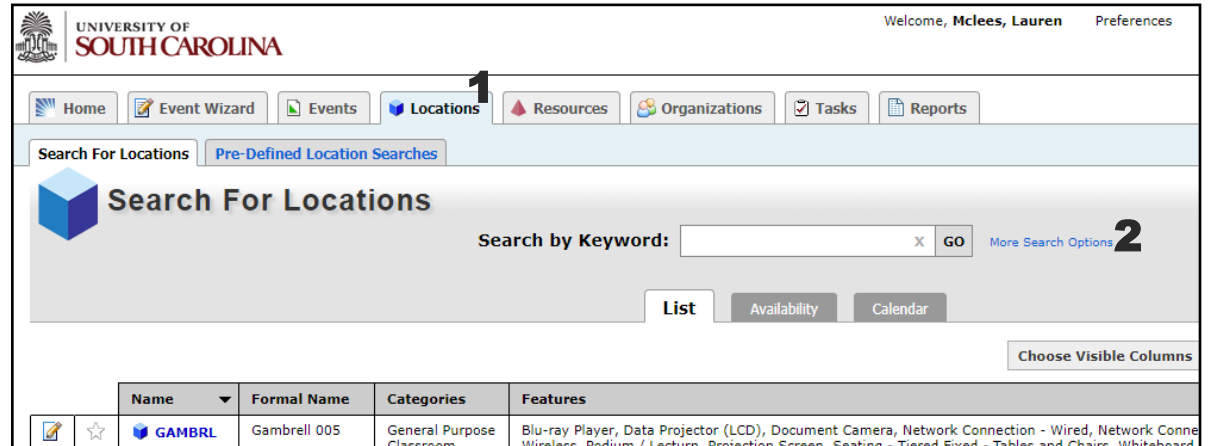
UNIVERSITY OF SOUTH CAROLINA

Welcome, Mclees, Lauren Preferences

Home Event Wizard Events Locations 1 Resources Organizations Tasks Reports

Search For Locations Pre-Defined Location Searches

Search For Locations

Search by Keyword: X GO More Search Options 2

List Availability Calendar

Choose Visible Columns

| | | Name | Formal Name | Categories | Features |
|---|---|---|---|---|---|
| | | GAMBRL | Gambrell 005 | General Purpose Classroom | Blu-ray Player, Data Projector (LCD), Document Camera, Network Connection - Wired, Network Conne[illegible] Wireless, Podium / Lecturn, Projection Screen, Seating - Tiered Fixed - Tables and Chairs, Whiteboard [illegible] |